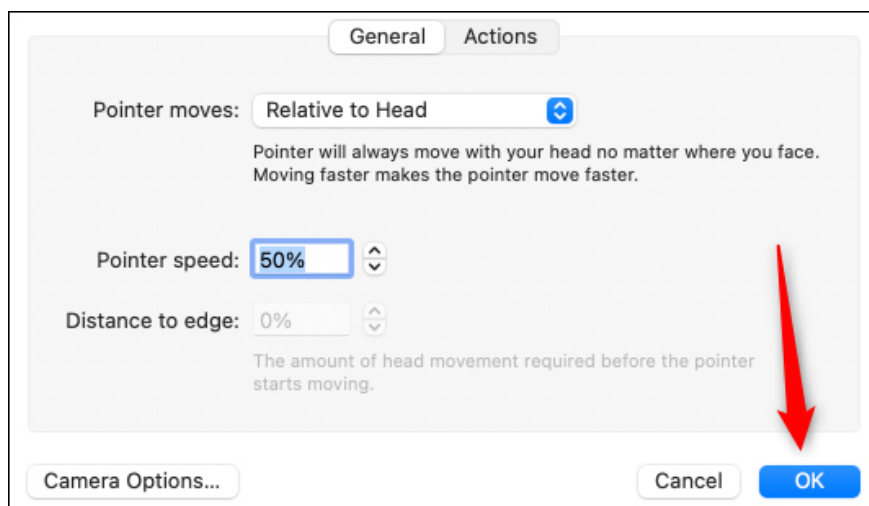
General Actions

Pointer moves: Relative to Head

Pointer will always move with your head no matter where you face. Moving faster makes the pointer move faster.

Pointer speed: 50%

Distance to edge: 0%

The amount of head movement required before the pointer starts moving.

Camera Options...

Cancel

OK